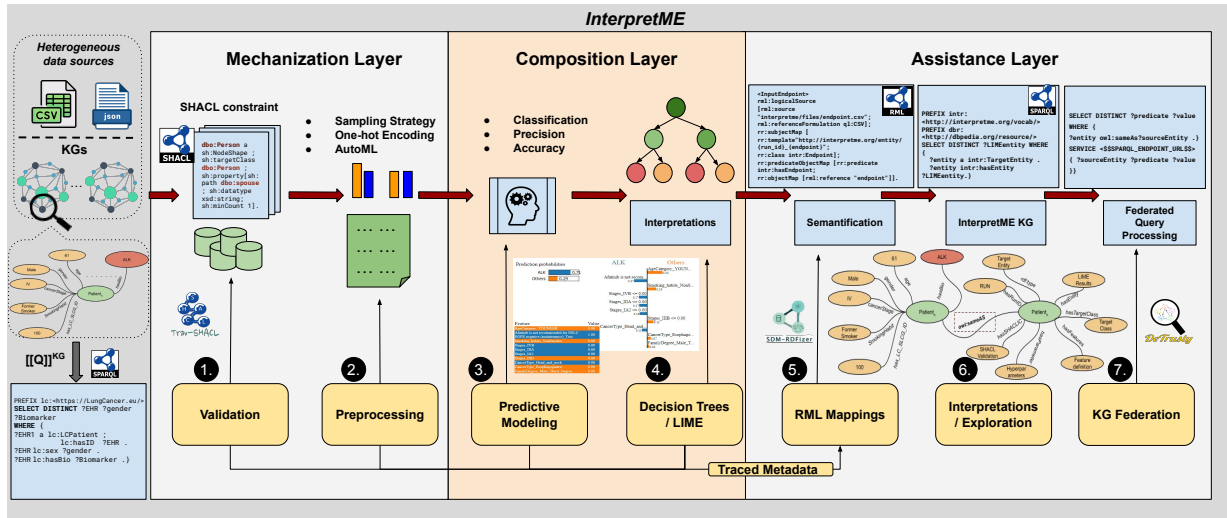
InterpretME

Heterogeneous data sources

CSV

json

KGs

[[Q]]$^{KG}$

SPARQL

PREFIX lc:<https://LungCancer.eu/>
SELECT DISTINCT ?EHR ?gender ?Biomarker
WHERE {
?EHR1 a lc:LCPatient ;
lc:hasID ?EHR .
?EHR lc:sex ?gender .
?EHR lc:hasBio ?Biomarker .}

Mechanization Layer

SHACL constraint

SHACL

dbo:Person a sh:NodeShape ;
sh:targetClass dbo:Person ;
sh:property[sh:path dbo:spouse ; sh:datatype xsd:string;
sh:minCount 1].

Trav-SHACL

Sampling Strategy
One-hot Encoding
AutoML

1.
Validation

2.
Preprocessing

Composition Layer

Classification
Precision
Accuracy

Interpretations

3.
Predictive Modeling

4.
Decision Trees / LIME

Traced Metadata

Assistance Layer

RML

<InputEndpoint>
rml:logicalSource
[rml:source "interpretme/files/endpoint.csv";
rml:referenceFormulation ql:CSV];
rr:subjectMap [
rr:template "http://interpretme.org/entity/{run_id}_{endpoint}";
rr:class intr:Endpoint];
rr:predicateObjectMap [rr:predicate intr:hasEndpoint;
rr:objectMap [rml:reference "endpoint"]].

Semantification

SPARQL

PREFIX intr: <http://interpretme.org/vocab/>
PREFIX dbr: <http://dbpedia.org/resource/>
SELECT DISTINCT ?LIMEentity WHERE {
?entity a intr:TargetEntity .
?entity intr:hasEntity ?LIMEentity.}

InterpretME KG

SELECT DISTINCT ?predicate ?value
WHERE {
?entity owl:sameAs?sourceEntity .}
SERVICE <$$SPARQL_ENDPOINT_URL$$>
{ ?sourceEntity ?predicate ?value }}

Federated Query Processing

SDM-RDFizer

DeTrusty

5.
RML Mappings

6.
Interpretations / Exploration

7.
KG Federation